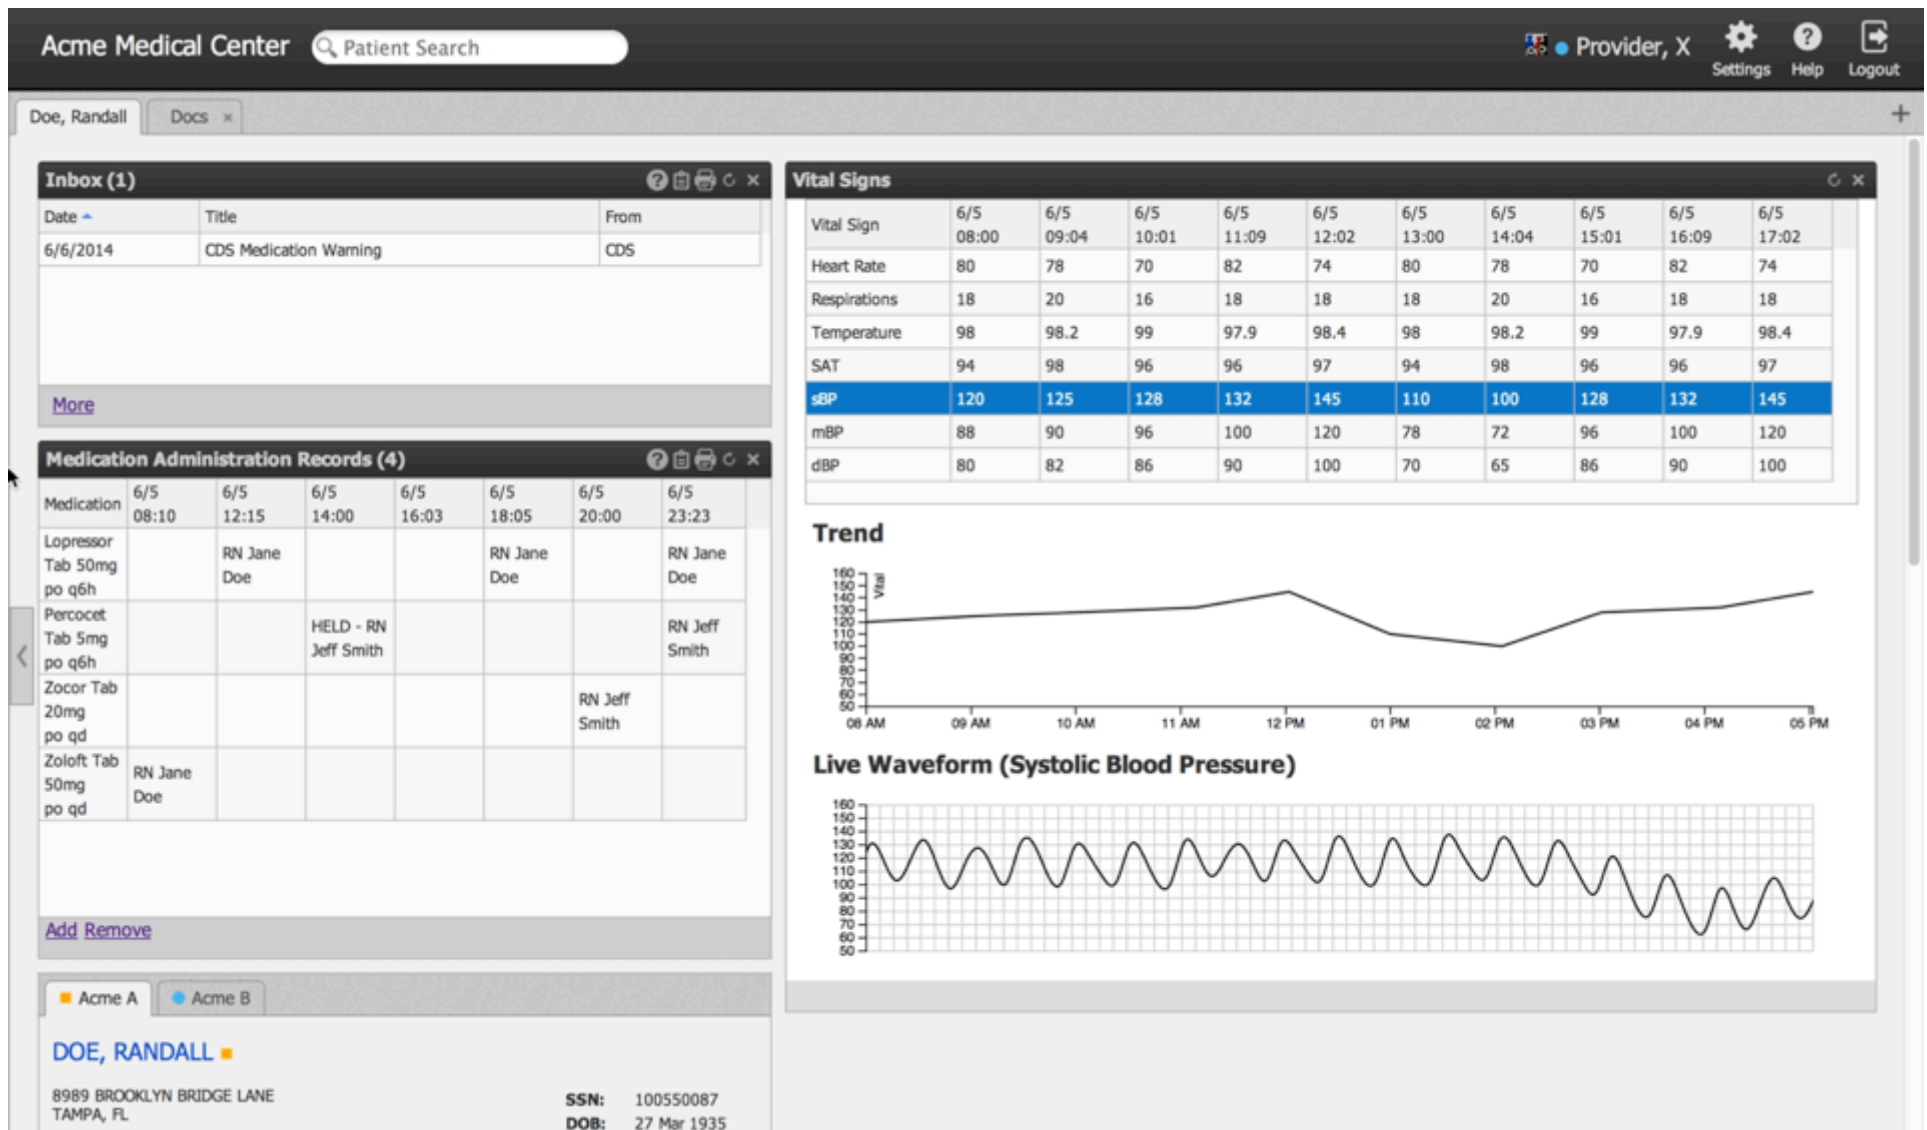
Acme Medical Center
Patient Search
Provider, X
Settings Help Logout

Doe, Randall
Docs ×
+

Inbox (1)

| Date | Title | From |
|---|---|---|
| 6/6/2014 | CDS Medication Warning | CDS |

More

Medication Administration Records (4)

| Medication | 6/5 08:10 | 6/5 12:15 | 6/5 14:00 | 6/5 16:03 | 6/5 18:05 | 6/5 20:00 | 6/5 23:23 |
|---|---|---|---|---|---|---|---|
| Lopressor Tab 50mg po q6h | | RN Jane Doe | | | RN Jane Doe | | RN Jane Doe |
| Percocet Tab 5mg po q6h | | | HELD - RN Jeff Smith | | | | RN Jeff Smith |
| Zocor Tab 20mg po qd | | | | | | RN Jeff Smith | |
| Zoloft Tab 50mg po qd | RN Jane Doe | | | | | | |

Add Remove

Acme A
Acme B

DOE, RANDALL

8989 BROOKLYN BRIDGE LANE
TAMPA, FL

SSN: 100550087
DOB: 27 Mar 1935

Vital Signs

| Vital Sign | 6/5 08:00 | 6/5 09:04 | 6/5 10:01 | 6/5 11:09 | 6/5 12:02 | 6/5 13:00 | 6/5 14:04 | 6/5 15:01 | 6/5 16:09 | 6/5 17:02 |
|---|---|---|---|---|---|---|---|---|---|---|
| Heart Rate | 80 | 78 | 70 | 82 | 74 | 80 | 78 | 70 | 82 | 74 |
| Respirations | 18 | 20 | 16 | 18 | 18 | 18 | 20 | 16 | 18 | 18 |
| Temperature | 98 | 98.2 | 99 | 97.9 | 98.4 | 98 | 98.2 | 99 | 97.9 | 98.4 |
| SAT | 94 | 98 | 96 | 96 | 97 | 94 | 98 | 96 | 96 | 97 |
| sBP | 120 | 125 | 128 | 132 | 145 | 110 | 100 | 128 | 132 | 145 |
| mBP | 88 | 90 | 96 | 100 | 120 | 78 | 72 | 96 | 100 | 120 |
| dBP | 80 | 82 | 86 | 90 | 100 | 70 | 65 | 86 | 90 | 100 |

Trend

160 150 140 130 120 110 100 90 80 70 60 50
Vital
08 AM 09 AM 10 AM 11 AM 12 PM 01 PM 02 PM 03 PM 04 PM 05 PM

Live Waveform (Systolic Blood Pressure)

160 150 140 130 120 110 100 90 80 70 60 50